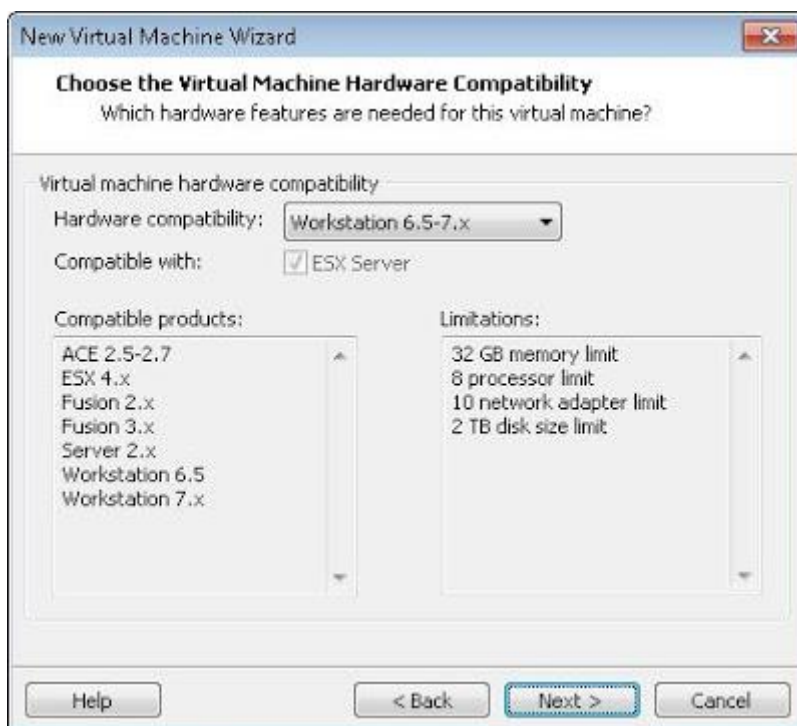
New Virtual Machine Wizard

Choose the Virtual Machine Hardware Compatibility
Which hardware features are needed for this virtual machine?

Virtual machine hardware compatibility
Hardware compatibility: Workstation 6.5-7.x
Compatible with: ESX Server

Compatible products:
ACE 2.5-2.7
ESX 4.x
Fusion 2.x
Fusion 3.x
Server 2.x
Workstation 6.5
Workstation 7.x

Limitations:
32 GB memory limit
8 processor limit
10 network adapter limit
2 TB disk size limit

Help
< Back
Next >
Cancel